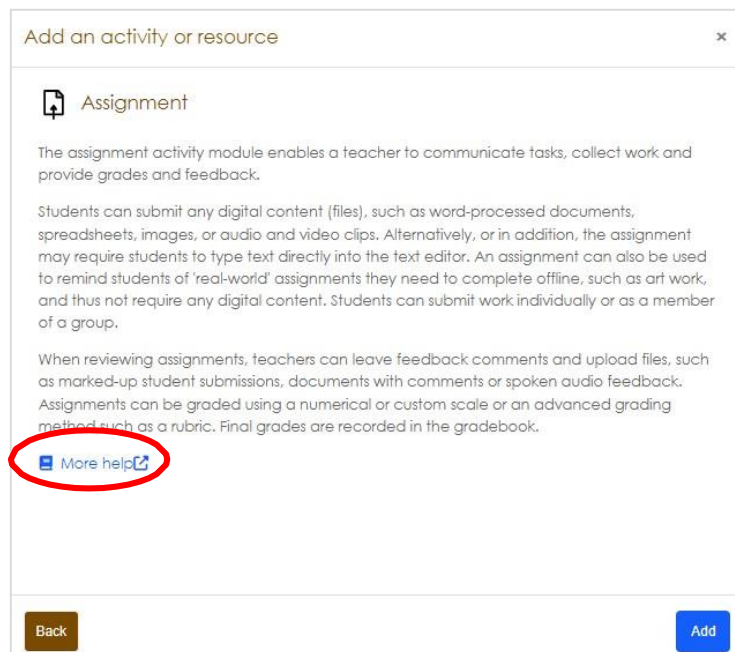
Add an activity or resource

×

Assignment

The assignment activity module enables a teacher to communicate tasks, collect work and provide grades and feedback.

Students can submit any digital content (files), such as word-processed documents, spreadsheets, images, or audio and video clips. Alternatively, or in addition, the assignment may require students to type text directly into the text editor. An assignment can also be used to remind students of 'real-world' assignments they need to complete offline, such as art work, and thus not require any digital content. Students can submit work individually or as a member of a group.

When reviewing assignments, teachers can leave feedback comments and upload files, such as marked-up student submissions, documents with comments or spoken audio feedback. Assignments can be graded using a numerical or custom scale or an advanced grading method such as a rubric. Final grades are recorded in the gradebook.

More help

Back

Add